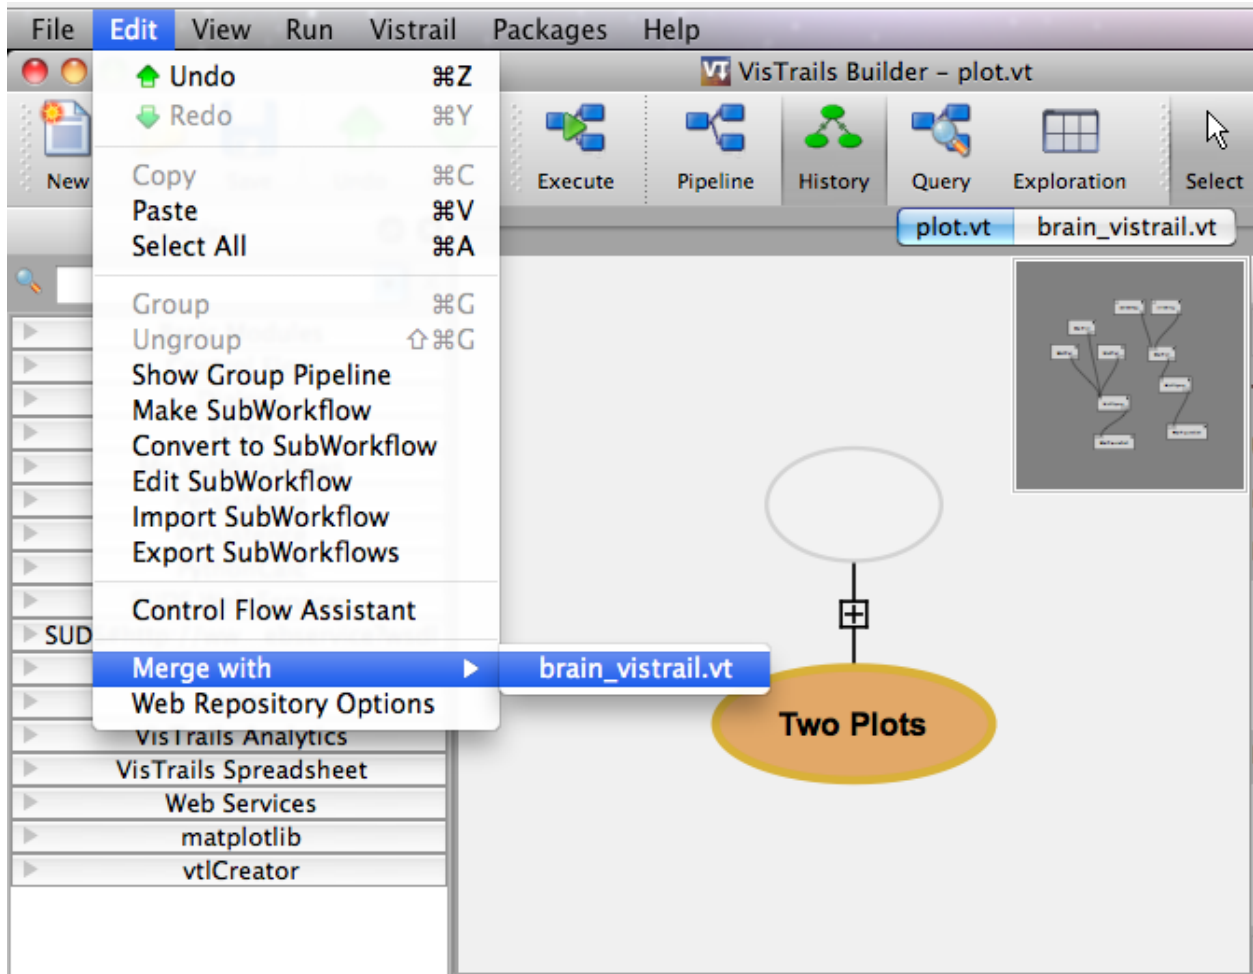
File Edit View Run Vistrail Packages Help

VisTrails Builder - plot.vt

Undo ⌘Z
Redo ⌘Y
Copy ⌘C
Paste ⌘V
Select All ⌘A
Group ⌘G
Ungroup ⇧⌘G
Show Group Pipeline
Make SubWorkflow
Convert to SubWorkflow
Edit SubWorkflow
Import SubWorkflow
Export SubWorkflows
Control Flow Assistant
Merge with
Web Repository Options

brain_vistrail.vt

New

Execute Pipeline History Query Exploration Select

plot.vt brain_vistrail.vt

SUD
VisTrails Analytics
VisTrails Spreadsheet
Web Services
matplotlib
vtlCreator

Two Plots